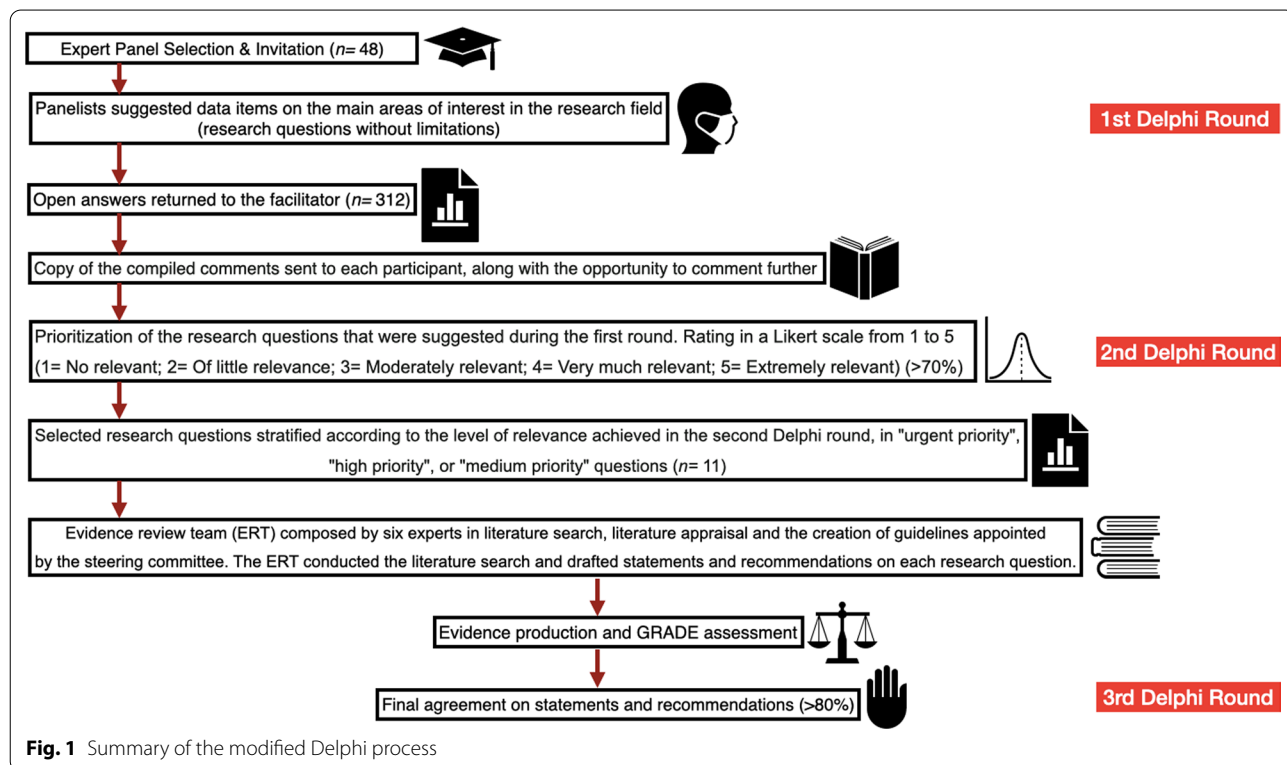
Expert Panel Selection & Invitation ($n$= 48)

Panelists suggested data items on the main areas of interest in the research field (research questions without limitations)

1st Delphi Round

Open answers returned to the facilitator ($n$= 312)

Copy of the compiled comments sent to each participant, along with the opportunity to comment further

Prioritization of the research questions that were suggested during the first round. Rating in a Likert scale from 1 to 5 (1= No relevant; 2= Of little relevance; 3= Moderately relevant; 4= Very much relevant; 5= Extremely relevant) (>70%)

2nd Delphi Round

Selected research questions stratified according to the level of relevance achieved in the second Delphi round, in "urgent priority", "high priority", or "medium priority" questions ($n$= 11)

Evidence review team (ERT) composed by six experts in literature search, literature appraisal and the creation of guidelines appointed by the steering committee. The ERT conducted the literature search and drafted statements and recommendations on each research question.

Evidence production and GRADE assessment

Final agreement on statements and recommendations (>80%)

3rd Delphi Round

**Fig. 1** Summary of the modified Delphi process